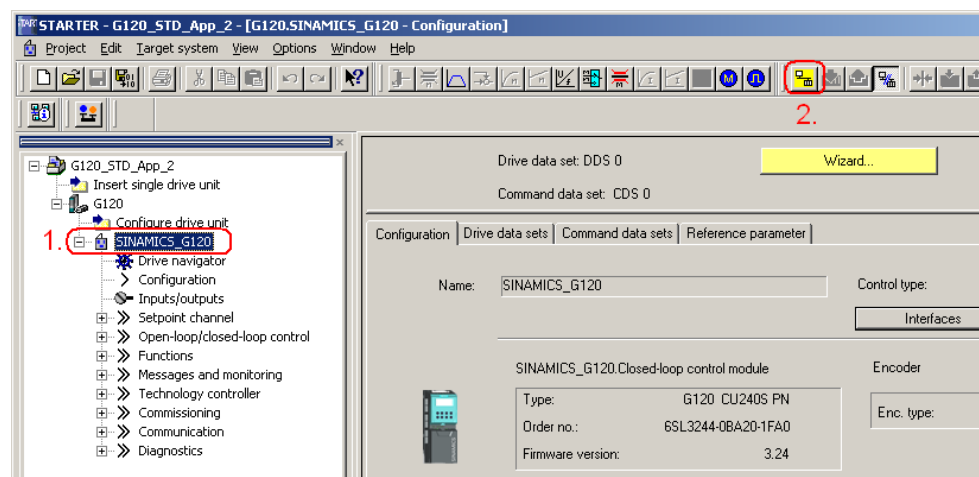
STARTER - G120_STD_App_2 - [G120.SINAMICS_G120 - Configuration]

Project Edit Target system View Options Window Help

2.

G120_STD_App_2
Insert single drive unit
G120
Configure drive unit
1. SINAMICS_G120
Drive navigator
Configuration
Inputs/outputs
Setpoint channel
Open-loop/closed-loop control
Functions
Messages and monitoring
Technology controller
Commissioning
Communication
Diagnostics

Drive data set: DDS 0
Wizard...
Command data set: CDS 0

Configuration | Drive data sets | Command data sets | Reference parameter

Name: SINAMICS_G120
Control type:
Interfaces

SINAMICS_G120.Closed-loop control module
Encoder

| Type: | G120 CU240S PN |
|---|---|
| Order no.: | 6SL3244-0BA20-1FA0 |
| Firmware version: | 3.24 |

Enc. type: